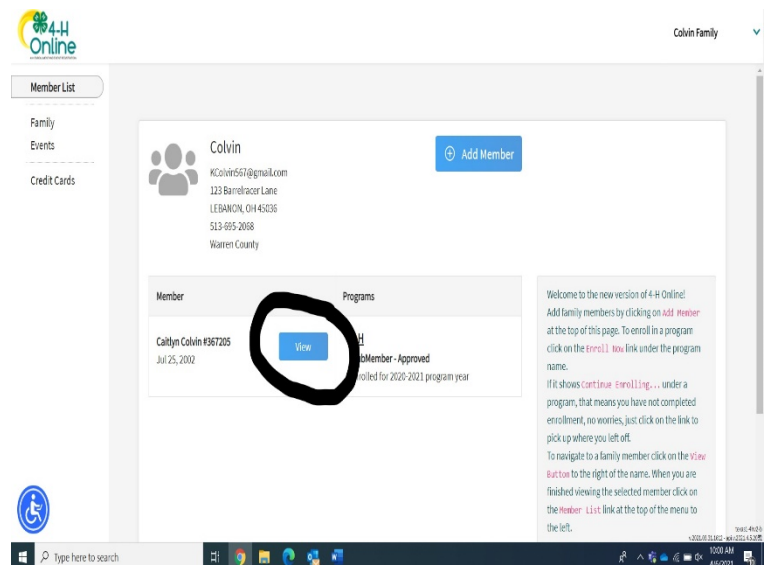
4-H Online

Colvin Family

Member List

Family

Events

Credit Cards

Colvin

KColvin567@gmail.com

123 Barrelracer Lane

LEBANON, OH 45036

513-695-2068

Warren County

Add Member

| Member | Programs |
|---|---|
| Caitlyn Colvin #367205 Jul 25, 2002 | View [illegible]H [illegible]bMember - Approved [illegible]olled for 2020-2021 program year |

Welcome to the new version of 4-H Online! Add family members by clicking on Add Member at the top of this page. To enroll in a program click on the Enroll Now link under the program name.

If it shows Continue Enrolling... under a program, that means you have not completed enrollment, no worries, just click on the link to pick up where you left off.

To navigate to a family member click on the View Button to the right of the name. When you are finished viewing the selected member click on the Member List link at the top of the menu to the left.

Type here to search

10:00 AM

4/6/2021